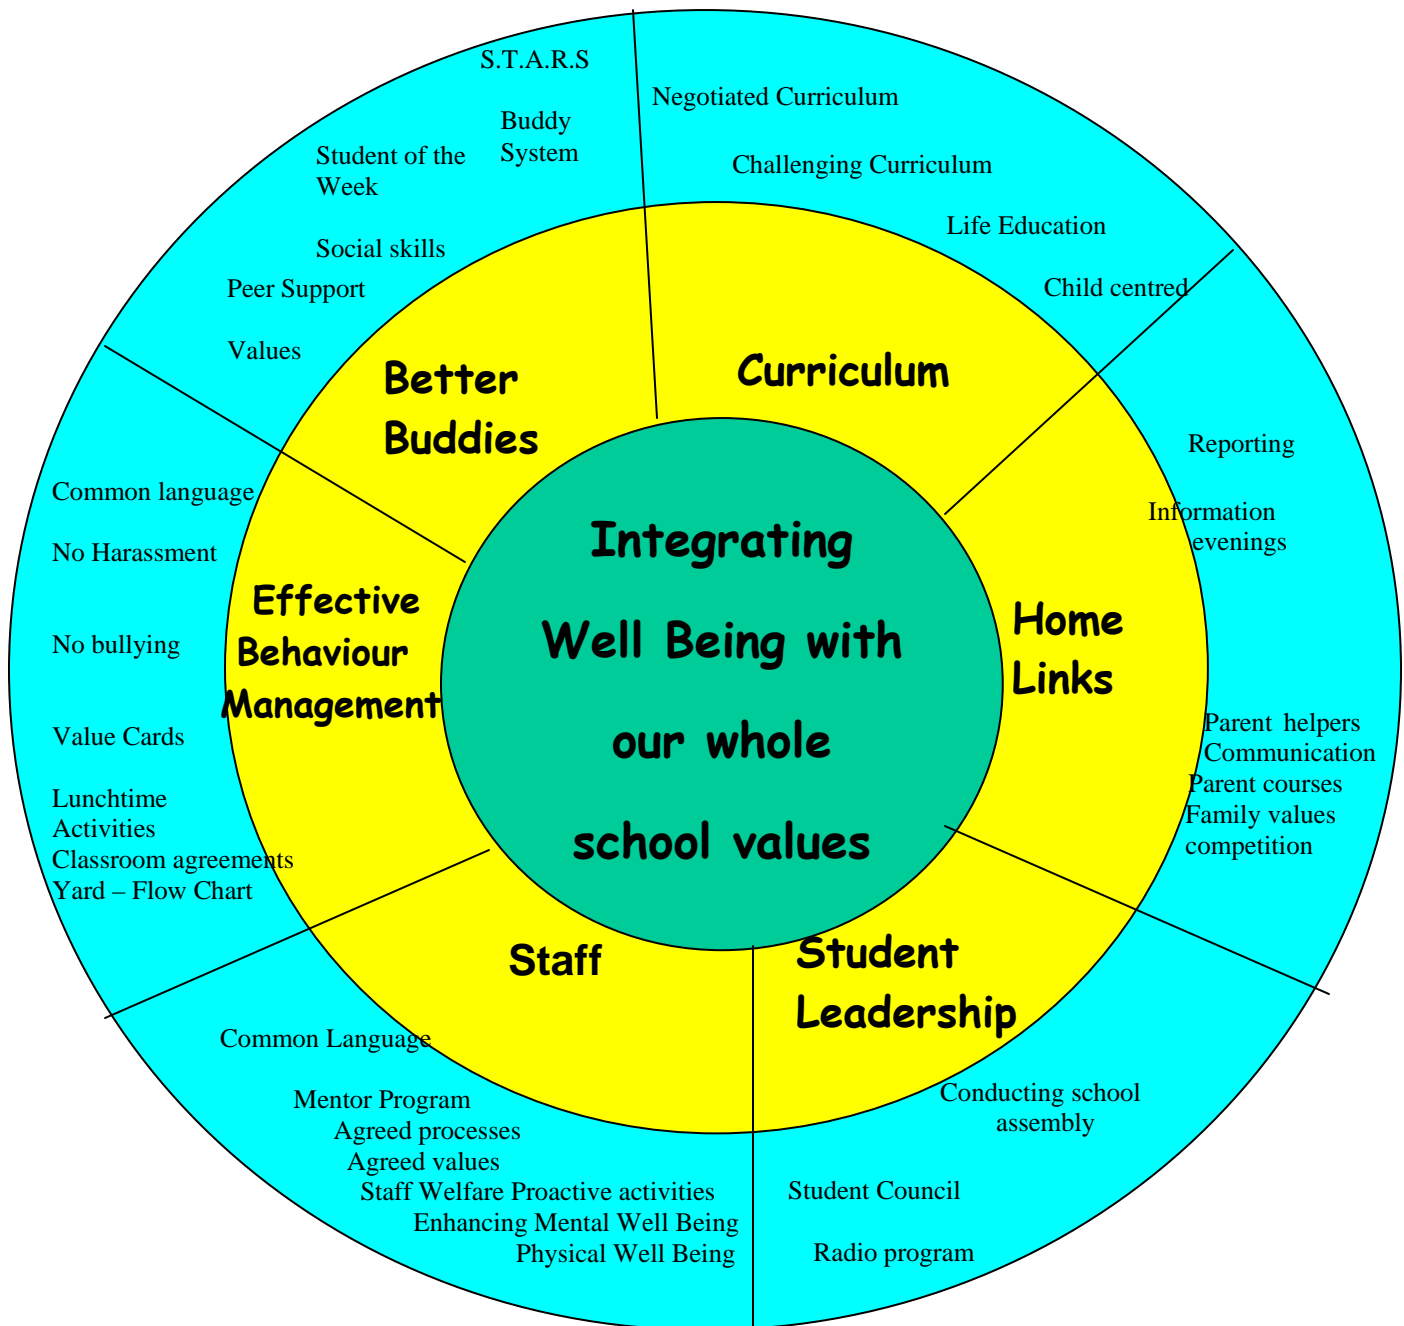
Integrating Well Being with our whole school values

Better Buddies

S.T.A.R.S

Buddy System

Student of the Week

Social skills

Peer Support

Values

Curriculum

Negotiated Curriculum

Challenging Curriculum

Life Education

Child centred

Home Links

Reporting

Information evenings

Parent helpers
Communication
Parent courses
Family values competition

Student Leadership

Conducting school assembly

Student Council

Radio program

Staff

Common Language

Mentor Program
Agreed processes
Agreed values
Staff Welfare Proactive activities
Enhancing Mental Well Being
Physical Well Being

Effective Behaviour Management

Common language

No Harassment

No bullying

Value Cards

Lunchtime Activities
Classroom agreements
Yard – Flow Chart